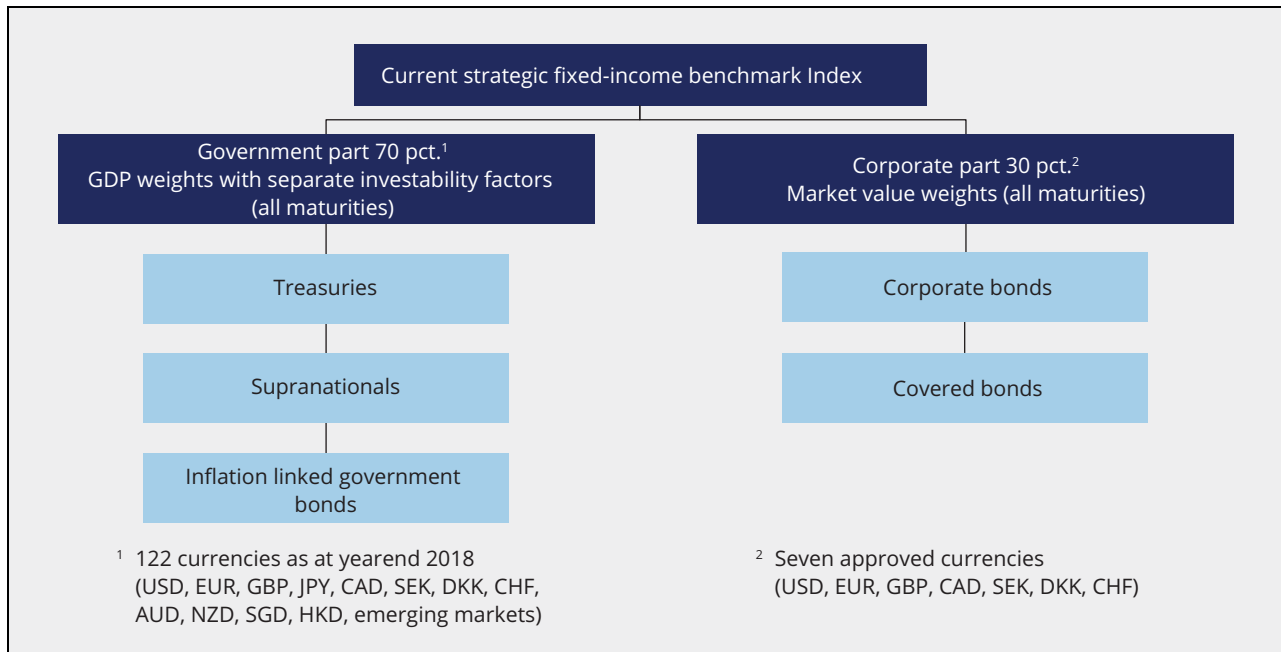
Current strategic fixed-income benchmark Index

Government part 70 pct.$^1$
GDP weights with separate investability factors (all maturities)

Treasuries

Supranationals

Inflation linked government bonds

Corporate part 30 pct.$^2$
Market value weights (all maturities)

Corporate bonds

Covered bonds

$^1$ 122 currencies as at yearend 2018 (USD, EUR, GBP, JPY, CAD, SEK, DKK, CHF, AUD, NZD, SGD, HKD, emerging markets)

$^2$ Seven approved currencies (USD, EUR, GBP, CAD, SEK, DKK, CHF)